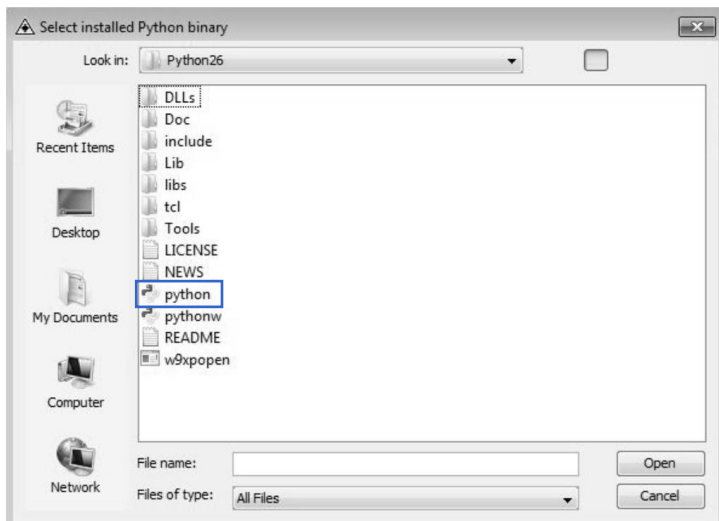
Select installed Python binary

Look in: Python26

Recent Items

Desktop

My Documents

Computer

Network

DLLs
Doc
include
Lib
libs
tcl
Tools
LICENSE
NEWS
python
pythonw
README
w9xpopen

File name:

Files of type: All Files

Open

Cancel